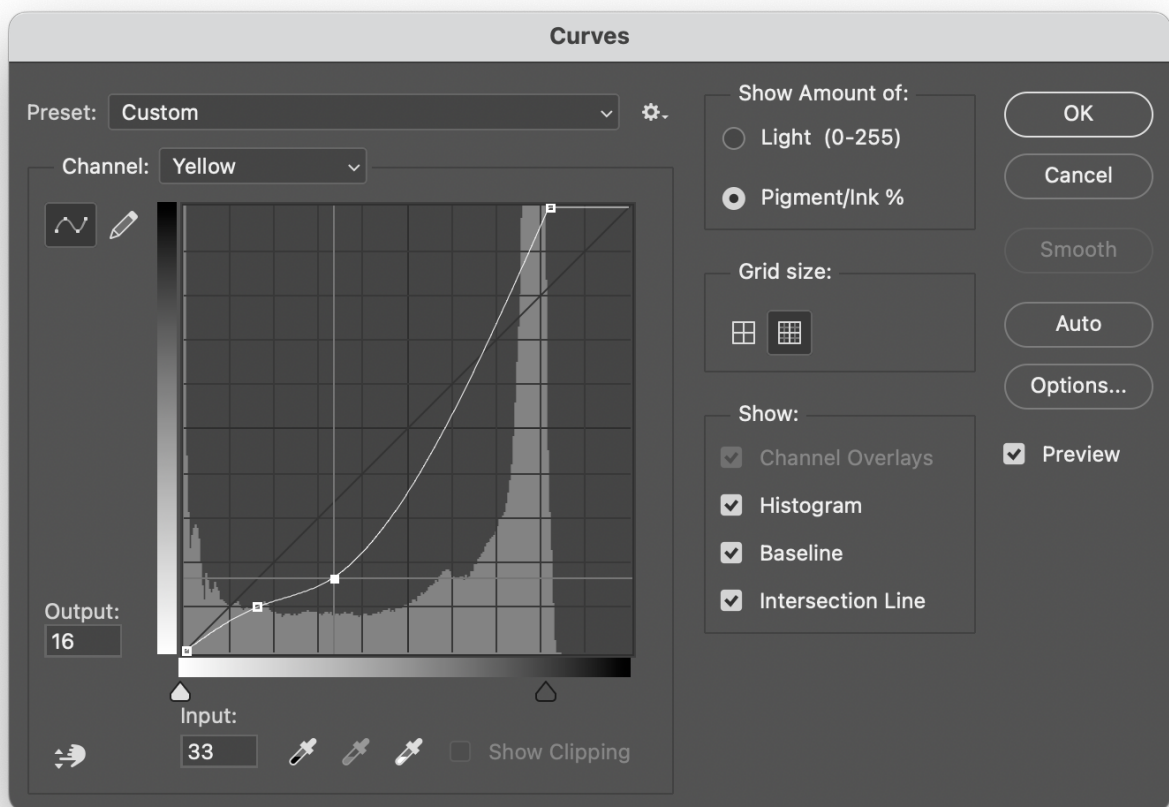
Curves

Preset: Custom

Channel: Yellow

Output:
16

Input:
33

Show Clipping

Show Amount of:
Light (0-255)
Pigment/Ink %

Grid size:

Show:
Channel Overlays
Histogram
Baseline
Intersection Line

OK
Cancel
Smooth
Auto
Options...
Preview